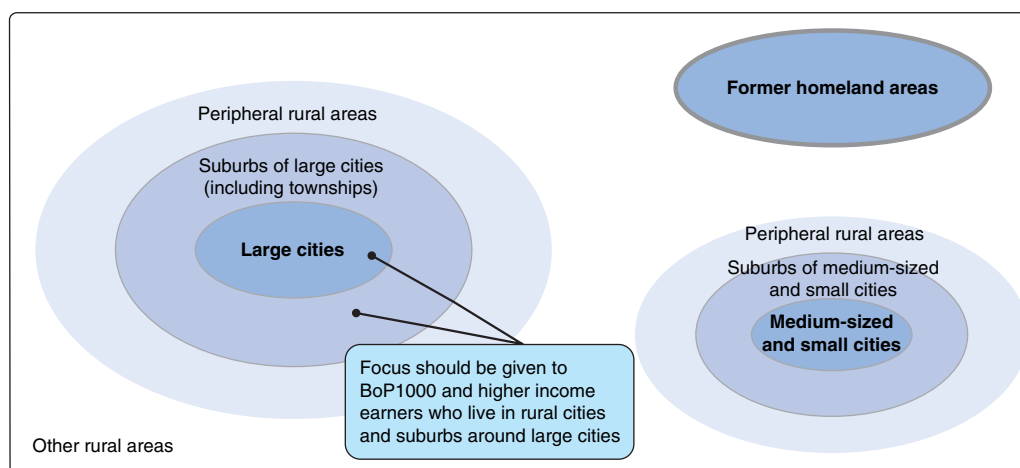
Former homeland areas

Peripheral rural areas

Suburbs of large cities (including townships)

Large cities

Peripheral rural areas

Suburbs of medium-sized and small cities

Medium-sized and small cities

Focus should be given to BoP1000 and higher income earners who live in rural cities and suburbs around large cities

Other rural areas